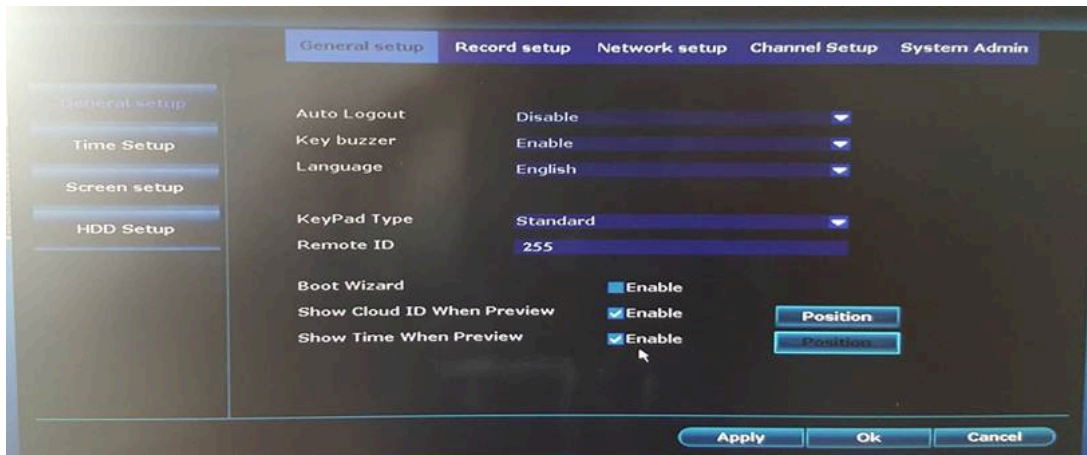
General setup Record setup Network setup Channel Setup System Admin

General setup
Time Setup
Screen setup
HDD Setup

Auto Logout Disable
Key buzzer Enable
Language English

KeyPad Type Standard
Remote ID 255

Boot Wizard Enable
Show Cloud ID When Preview Enable Position
Show Time When Preview Enable Position

Apply Ok Cancel